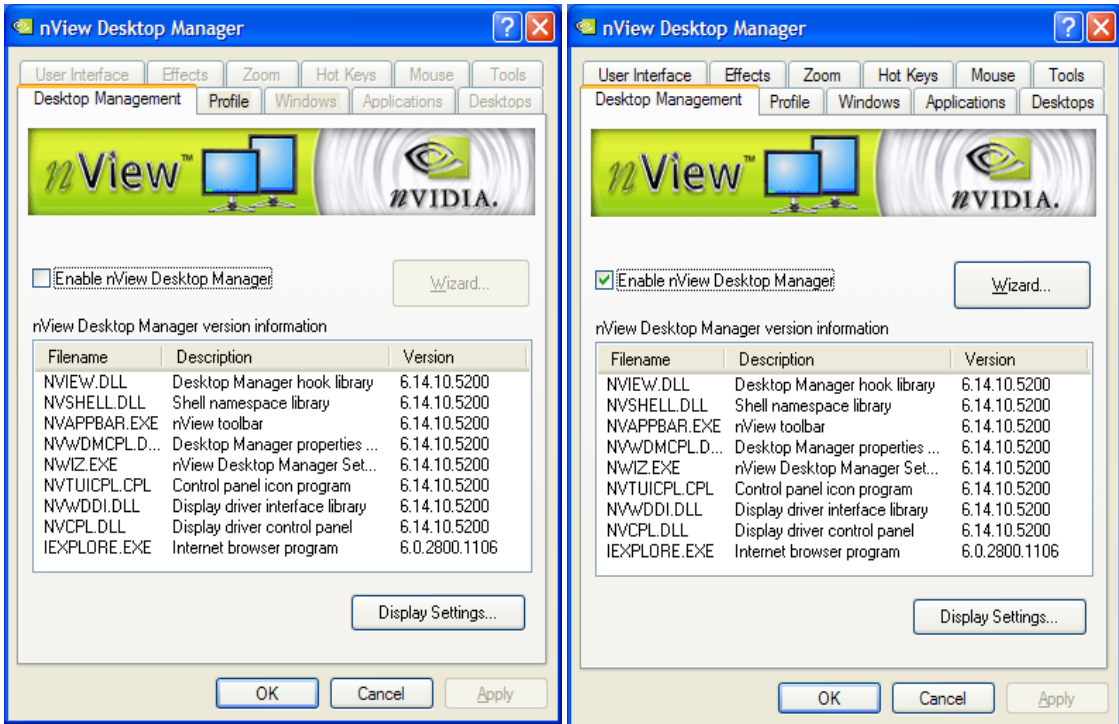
nView Desktop Manager

User Interface | Effects | Zoom | Hot Keys | Mouse | Tools
Desktop Management | Profile | Windows | Applications | Desktops

nView™

nVIDIA.

Enable nView Desktop Manager

Wizard...

nView Desktop Manager version information

| Filename | Description | Version |
|---|---|---|
| NVIEW.DLL | Desktop Manager hook library | 6.14.10.5200 |
| NVSHELL.DLL | Shell namespace library | 6.14.10.5200 |
| NVAPPBAR.EXE | nView toolbar | 6.14.10.5200 |
| NVWDMCPL.D... | Desktop Manager properties ... | 6.14.10.5200 |
| NWIZ.EXE | nView Desktop Manager Set... | 6.14.10.5200 |
| NVTUICPL.CPL | Control panel icon program | 6.14.10.5200 |
| NVWDDI.DLL | Display driver interface library | 6.14.10.5200 |
| NVCPL.DLL | Display driver control panel | 6.14.10.5200 |
| IEXPLORE.EXE | Internet browser program | 6.0.2800.1106 |

Display Settings...

OK | Cancel | Apply

nView Desktop Manager

User Interface | Effects | Zoom | Hot Keys | Mouse | Tools
Desktop Management | Profile | Windows | Applications | Desktops

nView™

nVIDIA.

Enable nView Desktop Manager

Wizard...

nView Desktop Manager version information

| Filename | Description | Version |
|---|---|---|
| NVIEW.DLL | Desktop Manager hook library | 6.14.10.5200 |
| NVSHELL.DLL | Shell namespace library | 6.14.10.5200 |
| NVAPPBAR.EXE | nView toolbar | 6.14.10.5200 |
| NVWDMCPL.D... | Desktop Manager properties ... | 6.14.10.5200 |
| NWIZ.EXE | nView Desktop Manager Set... | 6.14.10.5200 |
| NVTUICPL.CPL | Control panel icon program | 6.14.10.5200 |
| NVWDDI.DLL | Display driver interface library | 6.14.10.5200 |
| NVCPL.DLL | Display driver control panel | 6.14.10.5200 |
| IEXPLORE.EXE | Internet browser program | 6.0.2800.1106 |

Display Settings...

OK | Cancel | Apply